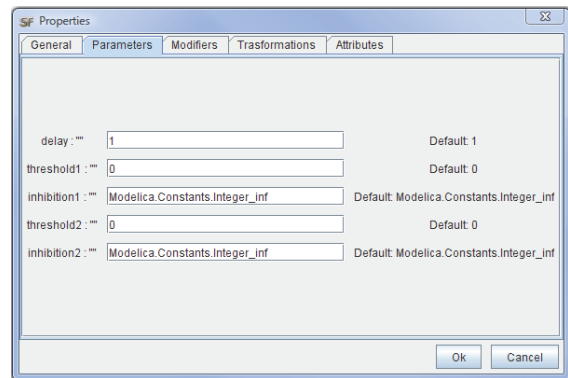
SF Properties

General | Parameters | Modifiers | Trasformations | Attributes

delay : "" 1 Default: 1

threshold1 : "" 0 Default: 0

inhibition1 : "" Modelica.Constants.Integer_inf Default: Modelica.Constants.Integer_inf

threshold2 : "" 0 Default: 0

inhibition2 : "" Modelica.Constants.Integer_inf Default: Modelica.Constants.Integer_inf

Ok Cancel